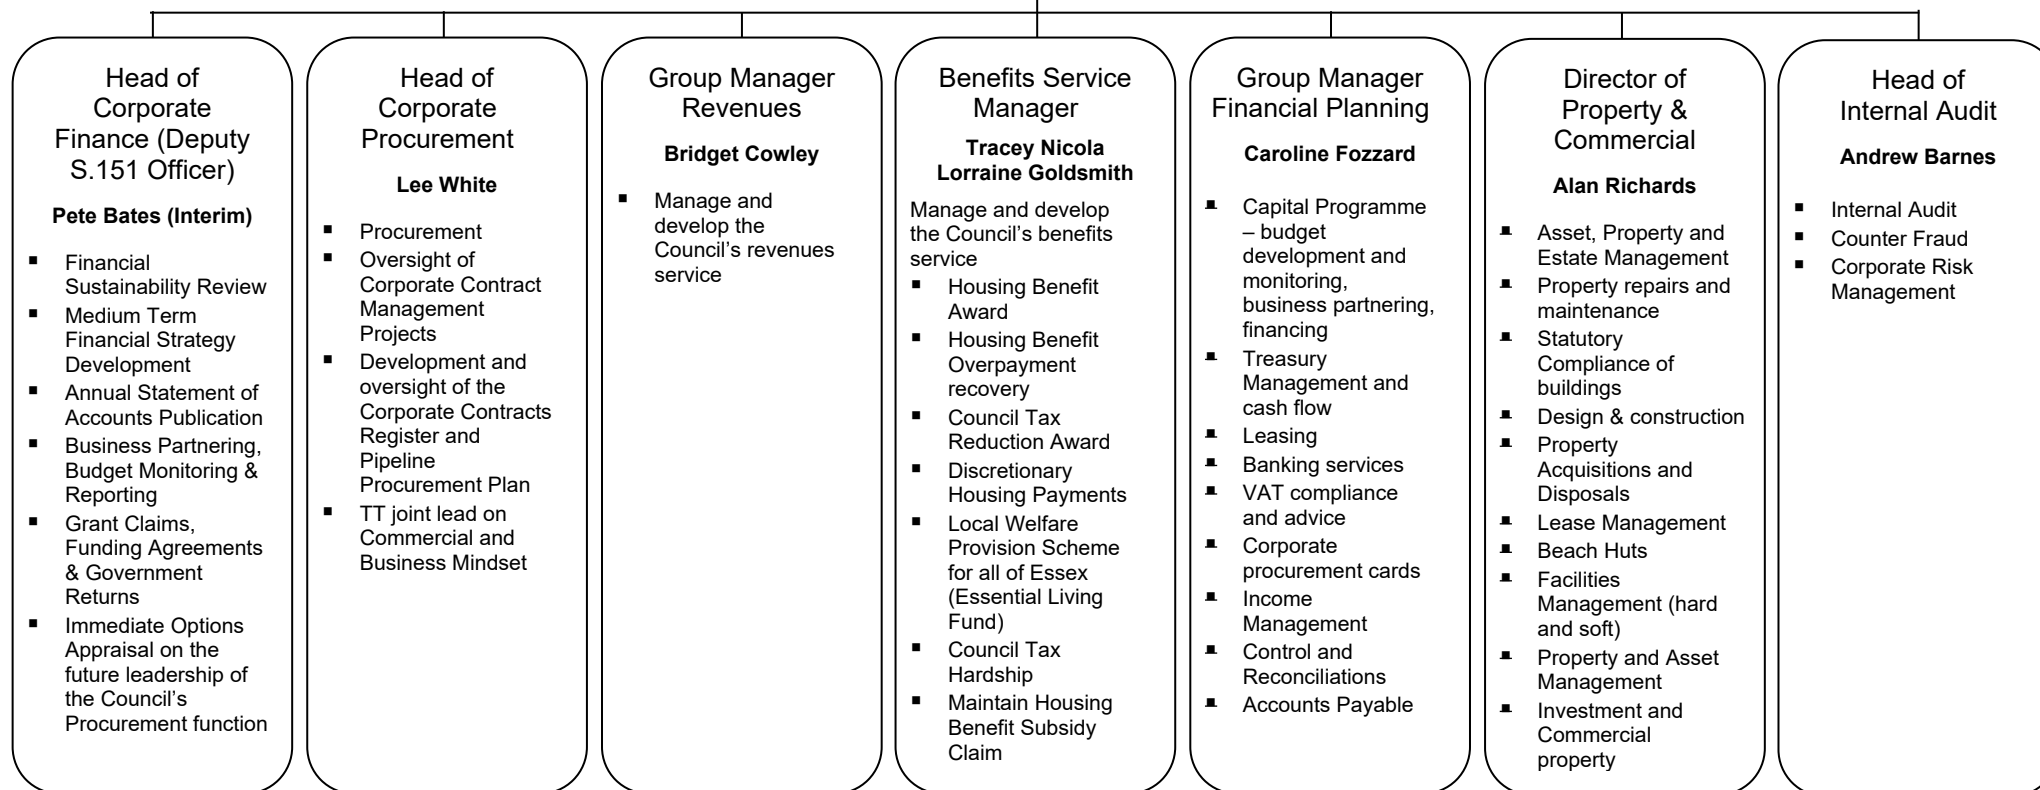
Head of Corporate Finance (Deputy S.151 Officer)

**Pete Bates (Interim)**

- Financial Sustainability Review
- Medium Term Financial Strategy Development
- Annual Statement of Accounts Publication
- Business Partnering, Budget Monitoring & Reporting
- Grant Claims, Funding Agreements & Government Returns
- Immediate Options Appraisal on the future leadership of the Council's Procurement function

Head of Corporate Procurement

**Lee White**

- Procurement
- Oversight of Corporate Contract Management Projects
- Development and oversight of the Corporate Contracts Register and Pipeline Procurement Plan
- TT joint lead on Commercial and Business Mindset

Group Manager Revenues

**Bridget Cowley**

- Manage and develop the Council's revenues service

Benefits Service Manager

**Tracey Nicola**
**Lorraine Goldsmith**

Manage and develop the Council's benefits service

- Housing Benefit Award
- Housing Benefit Overpayment recovery
- Council Tax Reduction Award
- Discretionary Housing Payments
- Local Welfare Provision Scheme for all of Essex (Essential Living Fund)
- Council Tax Hardship
- Maintain Housing Benefit Subsidy Claim

Group Manager Financial Planning

**Caroline Fozzard**

- Capital Programme – budget development and monitoring, business partnering, financing
- Treasury Management and cash flow
- Leasing
- Banking services
- VAT compliance and advice
- Corporate procurement cards
- Income Management
- Control and Reconciliations
- Accounts Payable

Director of Property & Commercial

**Alan Richards**

- Asset, Property and Estate Management
- Property repairs and maintenance
- Statutory Compliance of buildings
- Design & construction
- Property Acquisitions and Disposals
- Lease Management
- Beach Huts
- Facilities Management (hard and soft)
- Property and Asset Management
- Investment and Commercial property

Head of Internal Audit

**Andrew Barnes**

- Internal Audit
- Counter Fraud
- Corporate Risk Management